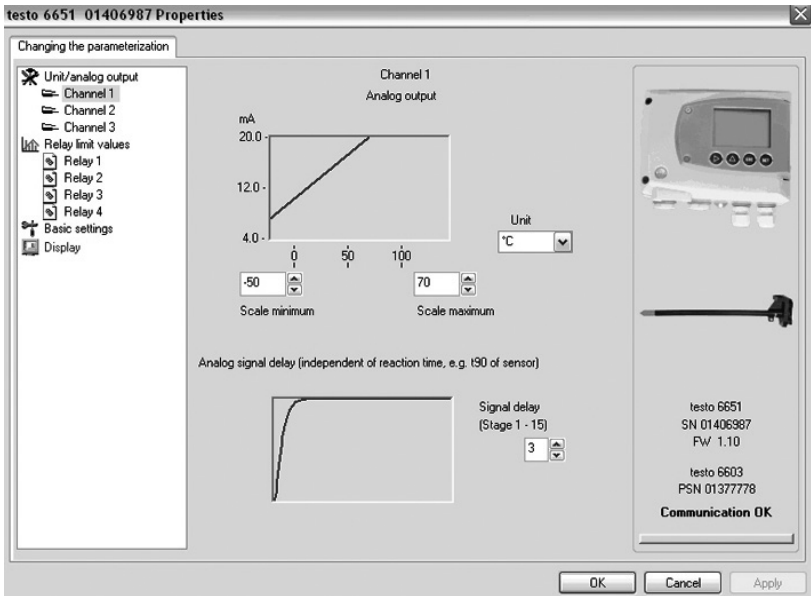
testo 6651 01406987 Properties

Changing the parameterization

Unit/analog output
Channel 1
Channel 2
Channel 3
Relay limit values
Relay 1
Relay 2
Relay 3
Relay 4
Basic settings
Display

Channel 1
Analog output

mA
20.0
12.0
4.0
0
50
100

Unit
°C

-50
Scale minimum

70
Scale maximum

Analog signal delay (independent of reaction time, e.g. t90 of sensor)

Signal delay
(Stage 1 - 15)
3

testo 6651
SN 01406987
FW 1.10

testo 6603
PSN 01377778

Communication OK

OK
Cancel
Apply